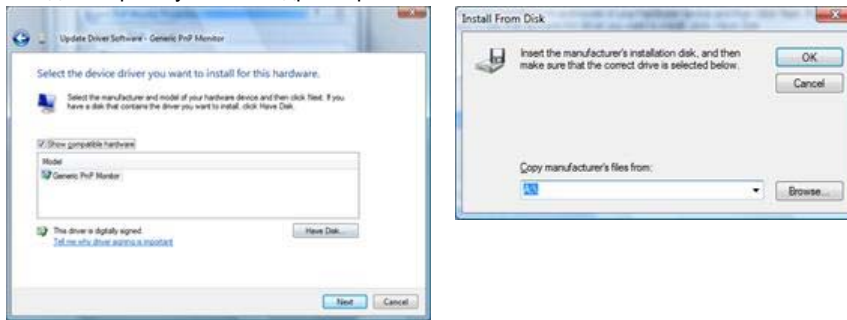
Update Driver Software - Generic PnP Monitor

Select the device driver you want to install for this hardware.

Select the manufacturer and model of your hardware device and then click Next. If you have a disk that contains the driver you want to install, click Have Disk.

Show compatible hardware

Model

Generic PnP Monitor

This driver is digitally signed.

Tell me why driver signing is important

Have Disk...

Next

Cancel

Install From Disk

Insert the manufacturer's installation disk, and then make sure that the correct drive is selected below.

OK

Cancel

Copy manufacturer's files from:

A:\

Browse...